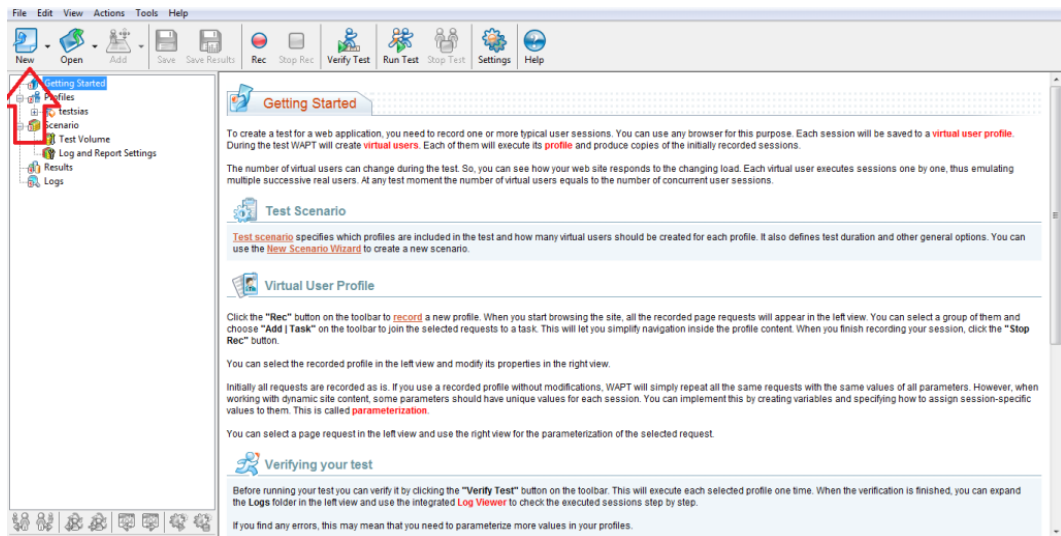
File Edit View Actions Tools Help

New Open Add Save Save Results Rec Stop Rec Verify Test Run Test Stop Test Settings Help

Getting Started
Profiles
testsias
Scenario
Test Volume
Log and Report Settings
Results
Logs

Getting Started

To create a test for a web application, you need to record one or more typical user sessions. You can use any browser for this purpose. Each session will be saved to a virtual user profile. During the test WAPT will create virtual users. Each of them will execute its profile and produce copies of the initially recorded sessions.

The number of virtual users can change during the test. So, you can see how your web site responds to the changing load. Each virtual user executes sessions one by one, thus emulating multiple successive real users. At any test moment the number of virtual users equals to the number of concurrent user sessions.

Test Scenario

Test scenario specifies which profiles are included in the test and how many virtual users should be created for each profile. It also defines test duration and other general options. You can use the New Scenario Wizard to create a new scenario.

Virtual User Profile

Click the "Rec" button on the toolbar to record a new profile. When you start browsing the site, all the recorded page requests will appear in the left view. You can select a group of them and choose "Add | Task" on the toolbar to join the selected requests to a task. This will let you simplify navigation inside the profile content. When you finish recording your session, click the "Stop Rec" button.

You can select the recorded profile in the left view and modify its properties in the right view.

Initially all requests are recorded as is. If you use a recorded profile without modifications, WAPT will simply repeat all the same requests with the same values of all parameters. However, when working with dynamic site content, some parameters should have unique values for each session. You can implement this by creating variables and specifying how to assign session-specific values to them. This is called parameterization.

You can select a page request in the left view and use the right view for the parameterization of the selected request.

Verifying your test

Before running your test you can verify it by clicking the "Verify Test" button on the toolbar. This will execute each selected profile one time. When the verification is finished, you can expand the Logs folder in the left view and use the integrated Log Viewer to check the executed sessions step by step.

If you find any errors, this may mean that you need to parameterize more values in your profiles.